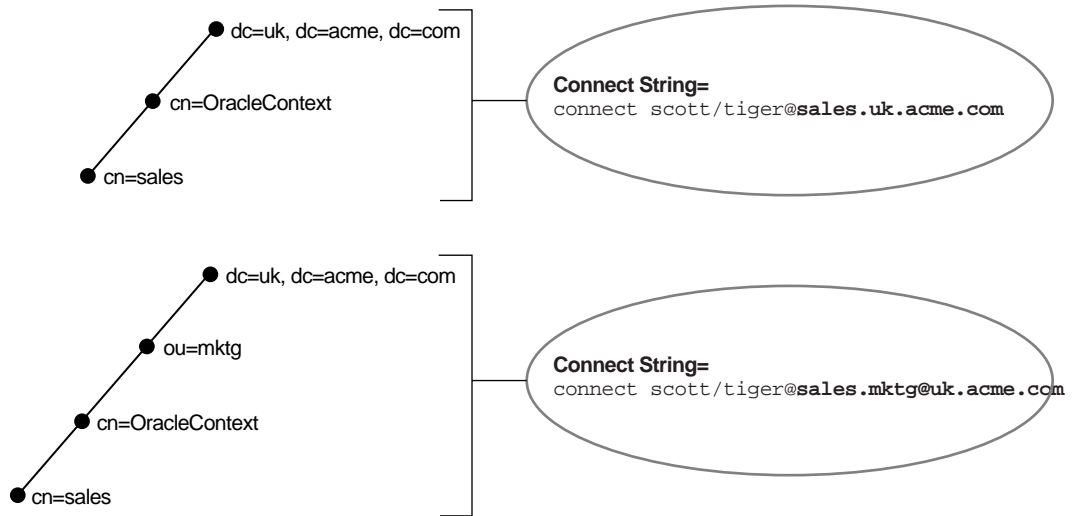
dc=uk, dc=acme, dc=com
cn=OracleContext
cn=sales

**Connect String=**
connect scott/tiger@**sales.uk.acme.com**

dc=uk, dc=acme, dc=com
ou=mktg
cn=OracleContext
cn=sales

**Connect String=**
connect scott/tiger@**sales.mktg@uk.acme.com**